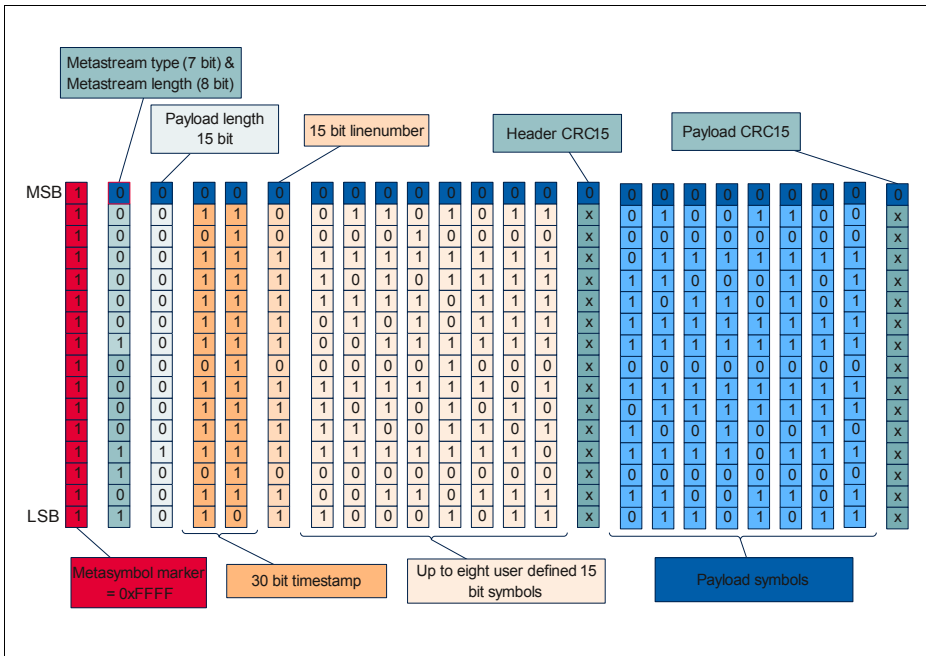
Metastream type (7 bit) & Metastream length (8 bit)

Payload length 15 bit

15 bit linenumber

Header CRC15

Payload CRC15

MSB

LSB

| 1 | 0 | 0 | 0 | 0 | 0 | 0 | 0 | 0 | 0 | 0 | 0 | 0 | 0 | 0 | 0 | 0 | 0 | 0 | 0 | 0 | 0 | 0 | 0 |
|---|---|---|---|---|---|---|---|---|---|---|---|---|---|---|---|---|---|---|---|---|---|---|---|
| 1 | 0 | 0 | 1 | 1 | 0 | 0 | 1 | 1 | 0 | 1 | 0 | 1 | 1 | x | 0 | 1 | 0 | 0 | 1 | 1 | 0 | 0 | x |
| 1 | 0 | 0 | 0 | 1 | 0 | 0 | 0 | 0 | 1 | 0 | 0 | 0 | 0 | x | 0 | 0 | 0 | 0 | 0 | 0 | 0 | 0 | x |
| 1 | 0 | 0 | 1 | 1 | 1 | 1 | 1 | 1 | 1 | 1 | 1 | 1 | 1 | x | 0 | 1 | 1 | 1 | 1 | 1 | 1 | 1 | x |
| 1 | 0 | 0 | 1 | 1 | 1 | 1 | 0 | 1 | 0 | 1 | 1 | 1 | 1 | x | 1 | 1 | 0 | 0 | 0 | 1 | 0 | 1 | x |
| 1 | 0 | 0 | 1 | 1 | 1 | 1 | 1 | 1 | 1 | 0 | 1 | 1 | 1 | x | 1 | 0 | 1 | 1 | 0 | 1 | 0 | 1 | x |
| 1 | 0 | 0 | 1 | 1 | 1 | 0 | 1 | 0 | 1 | 0 | 1 | 1 | 1 | x | 1 | 1 | 1 | 1 | 1 | 1 | 1 | 1 | x |
| 1 | 1 | 0 | 1 | 1 | 1 | 0 | 0 | 1 | 1 | 1 | 1 | 1 | 1 | x | 1 | 1 | 1 | 1 | 1 | 1 | 1 | 1 | x |
| 1 | 0 | 0 | 0 | 1 | 0 | 0 | 0 | 0 | 0 | 1 | 0 | 0 | 0 | x | 0 | 0 | 0 | 0 | 0 | 0 | 0 | 0 | x |
| 1 | 0 | 0 | 1 | 1 | 1 | 1 | 1 | 1 | 1 | 1 | 1 | 0 | 1 | x | 1 | 1 | 1 | 1 | 1 | 1 | 1 | 1 | x |
| 1 | 0 | 0 | 1 | 1 | 1 | 1 | 0 | 1 | 0 | 1 | 0 | 1 | 0 | x | 0 | 1 | 1 | 1 | 1 | 1 | 1 | 1 | x |
| 1 | 0 | 0 | 1 | 1 | 1 | 1 | 1 | 0 | 0 | 1 | 1 | 0 | 1 | x | 1 | 0 | 0 | 1 | 0 | 0 | 1 | 0 | x |
| 1 | 1 | 1 | 1 | 1 | 1 | 1 | 1 | 1 | 1 | 1 | 1 | 1 | 0 | x | 1 | 1 | 1 | 1 | 0 | 1 | 1 | 1 | x |
| 1 | 1 | 0 | 0 | 1 | 0 | 0 | 0 | 0 | 0 | 0 | 0 | 0 | 0 | x | 0 | 0 | 0 | 0 | 0 | 0 | 0 | 0 | x |
| 1 | 0 | 0 | 1 | 1 | 1 | 0 | 0 | 1 | 1 | 0 | 1 | 1 | 1 | x | 1 | 1 | 0 | 0 | 1 | 1 | 0 | 1 | x |
| 1 | 1 | 0 | 1 | 0 | 1 | 1 | 0 | 0 | 0 | 1 | 0 | 1 | 1 | x | 0 | 1 | 1 | 0 | 1 | 0 | 1 | 1 | x |

Metasymbol marker = 0xFFFF

30 bit timestamp

Up to eight user defined 15 bit symbols

Payload symbols